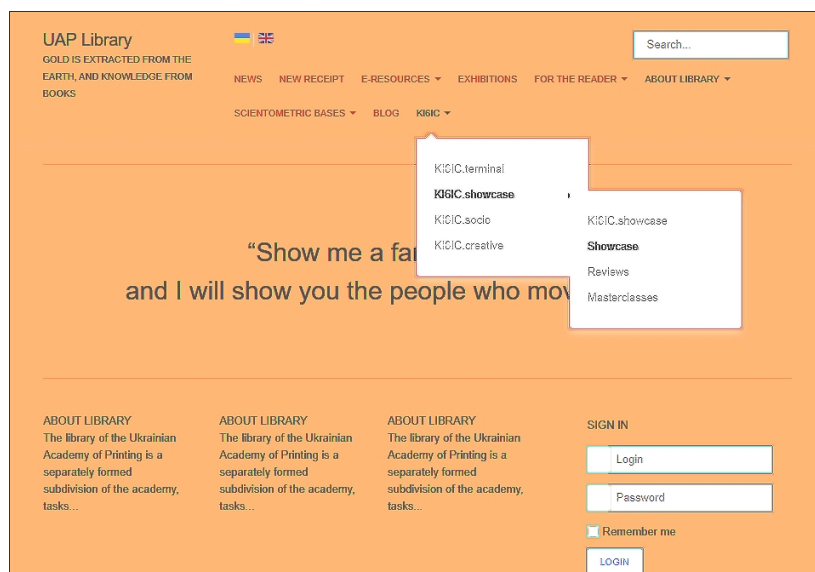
UAP Library
GOLD IS EXTRACTED FROM THE EARTH, AND KNOWLEDGE FROM BOOKS

Search...

NEWS NEW RECEIPT E-RESOURCES EXHIBITIONS FOR THE READER ABOUT LIBRARY SCIENTOMETRIC BASES BLOG KI6IC

KI6IC.terminal
KI6IC.showcase
KI6IC.socio
KI6IC.creative

KI6IC.showcase
Showcase
Reviews
Masterclasses

“Show me a fa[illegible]
and I will show you the people who mov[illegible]

ABOUT LIBRARY
The library of the Ukrainian Academy of Printing is a separately formed subdivision of the academy, tasks...

ABOUT LIBRARY
The library of the Ukrainian Academy of Printing is a separately formed subdivision of the academy, tasks...

ABOUT LIBRARY
The library of the Ukrainian Academy of Printing is a separately formed subdivision of the academy, tasks...

SIGN IN
Login
Password
Remember me
LOGIN